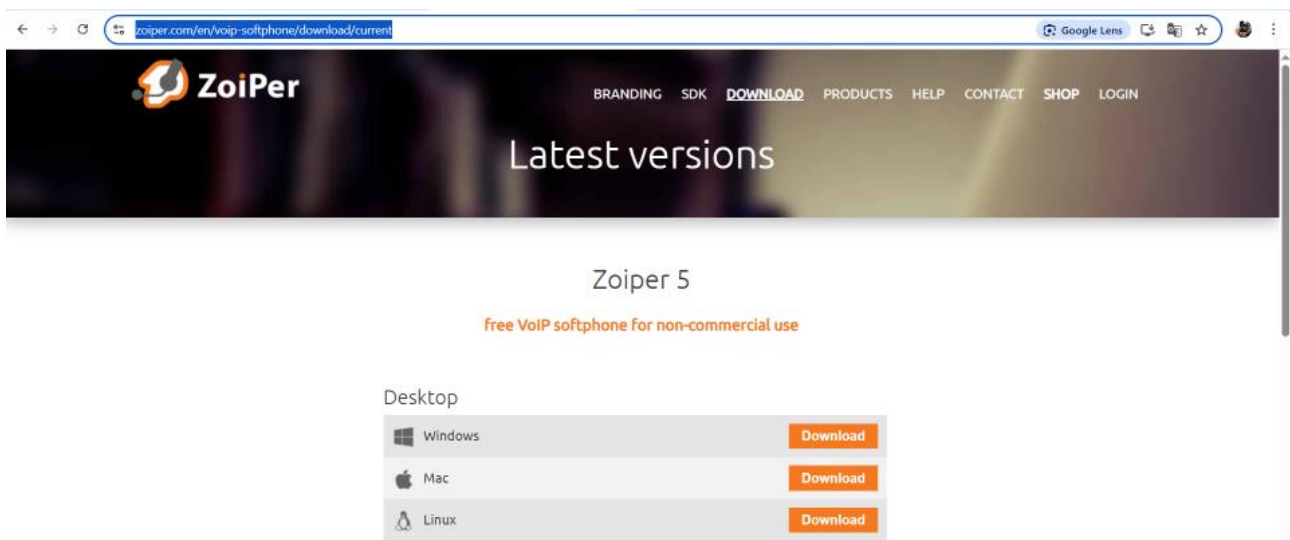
zoiper.com/en/voip-softphone/download/current

Google Lens

ZoiPer

BRANDING SDK DOWNLOAD PRODUCTS HELP CONTACT SHOP LOGIN

Latest versions

Zoiper 5

free VoIP softphone for non-commercial use

Desktop

| | |
|---|---|
| Windows | Download |
| Mac | Download |
| Linux | Download |